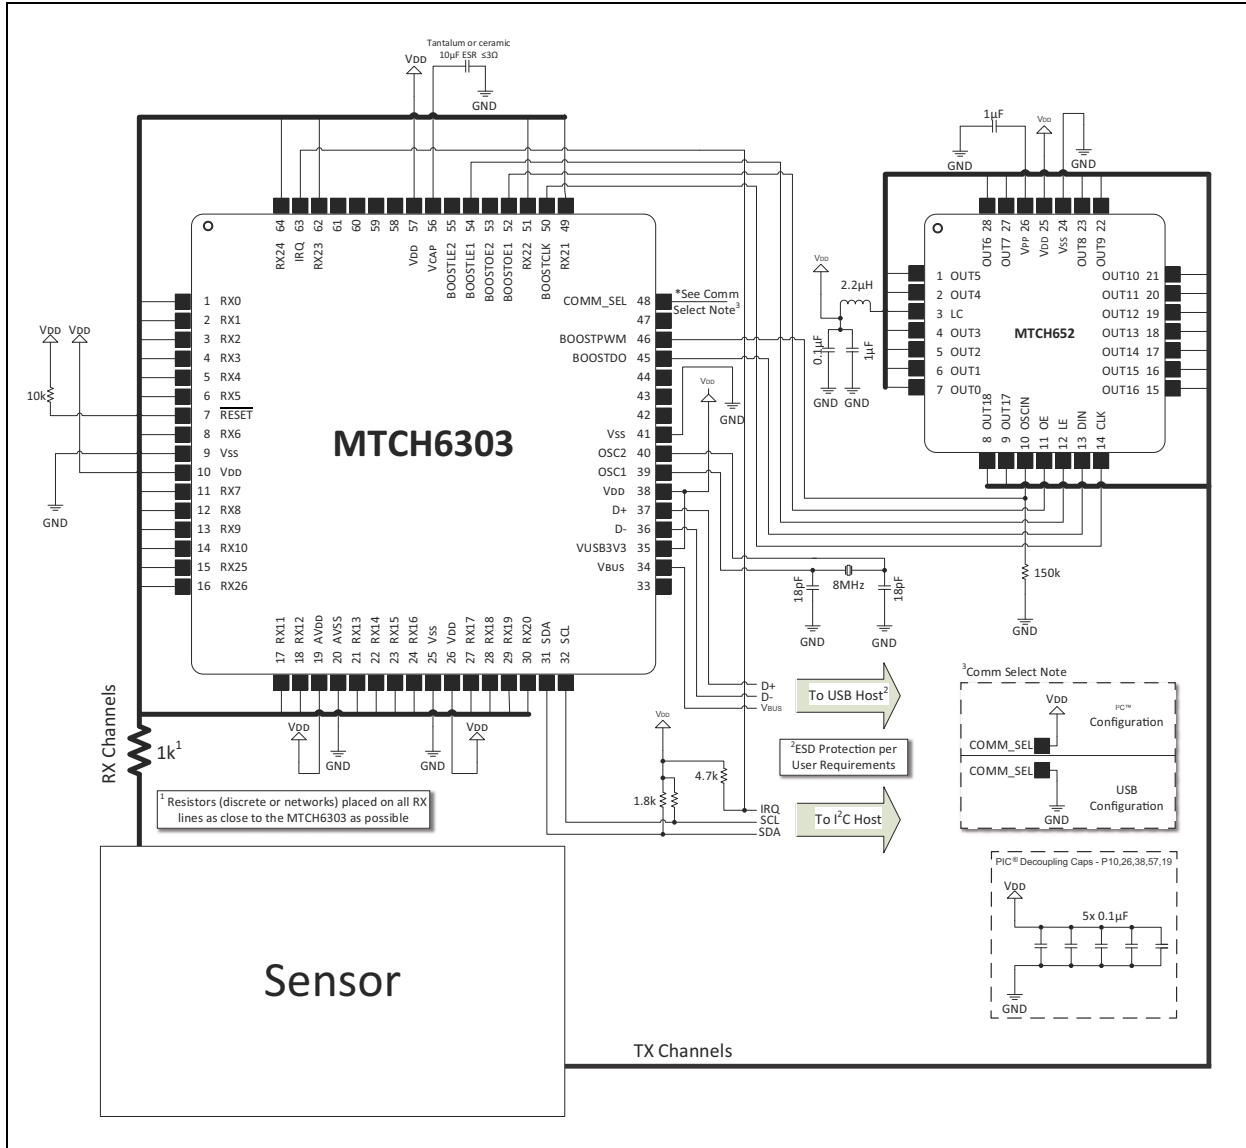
Tantalum or ceramic
10µF ESR ≤3Ω

VDD

GND

RX24 64
IRQ 63
RX23 62
61
60
59
58
VDD 57
VCAP 56
BOOSTLE2 55
BOOSTLE1 54
BOOSTOE2 53
BOOSTOE1 52
RX22 51
BOOSTCLK 50
RX21 49

1 RX0
2 RX1
3 RX2
4 RX3
5 RX4
6 RX5
7 $\overline{RESET}$
8 RX6
9 Vss
10 VDD
11 RX7
12 RX8
13 RX9
14 RX10
15 RX25
16 RX26

VDD VDD
10k
GND

MTCH6303

COMM_SEL 48
47
BOOSTPWM 46
BOOSTDO 45
44
43
42
Vss 41
OSC2 40
OSC1 39
VDD 38
D+ 37
D- 36
VUSB3V3 35
VBUS 34
33

*See Comm Select Note$^3$

VDD
GND

17 RX11
18 RX12
19 AVDD
20 AVSS
21 RX13
22 RX14
23 RX15
24 RX16
25 Vss
26 VDD
27 RX17
28 RX18
29 RX19
30 RX20
31 SDA
32 SCL

VDD GND GND VDD

1µF
GND
VDD
GND

OUT6 28
OUT7 27
VPP 26
VDD 25
VSS 24
OUT8 23
OUT9 22

1 OUT5
2 OUT4
3 LC
4 OUT3
5 OUT2
6 OUT1
7 OUT0

MTCH652

OUT10 21
OUT11 20
OUT12 19
OUT13 18
OUT14 17
OUT15 16
OUT16 15

8 OUT18
9 OUT17
10 OSCIN
11 OE
12 LE
13 DIN
14 CLK

VDD
2.2µH
0.1µF
1µF
GND GND

18pF
8MHz
18pF
GND GND

150k
GND

D+
D-
VBUS
To USB Host$^2$

$^2$ESD Protection per User Requirements

VDD
4.7k
1.8k
IRQ
SCL
SDA
To I$^2$C Host

RX Channels
1k$^1$

$^1$ Resistors (discrete or networks) placed on all RX lines as close to the MTCH6303 as possible

$^3$Comm Select Note
VDD
I²C™ Configuration
COMM_SEL
COMM_SEL
USB Configuration
GND

PIC® Decoupling Caps - P10,26,38,57,19
VDD
5x 0.1µF
GND

Sensor

TX Channels